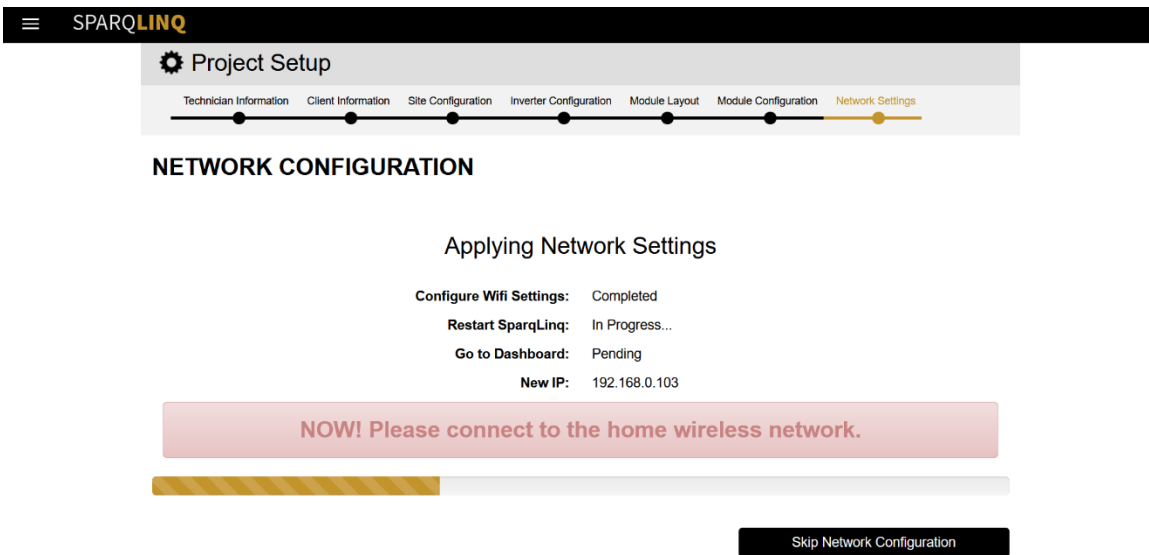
SPARQLINQ

Project Setup

Technician Information Client Information Site Configuration Inverter Configuration Module Layout Module Configuration Network Settings

NETWORK CONFIGURATION

Applying Network Settings

| | |
|---|---|
| Configure Wifi Settings: | Completed |
| Restart SparqLinq: | In Progress... |
| Go to Dashboard: | Pending |
| New IP: | 192.168.0.103 |

NOW! Please connect to the home wireless network.

Skip Network Configuration